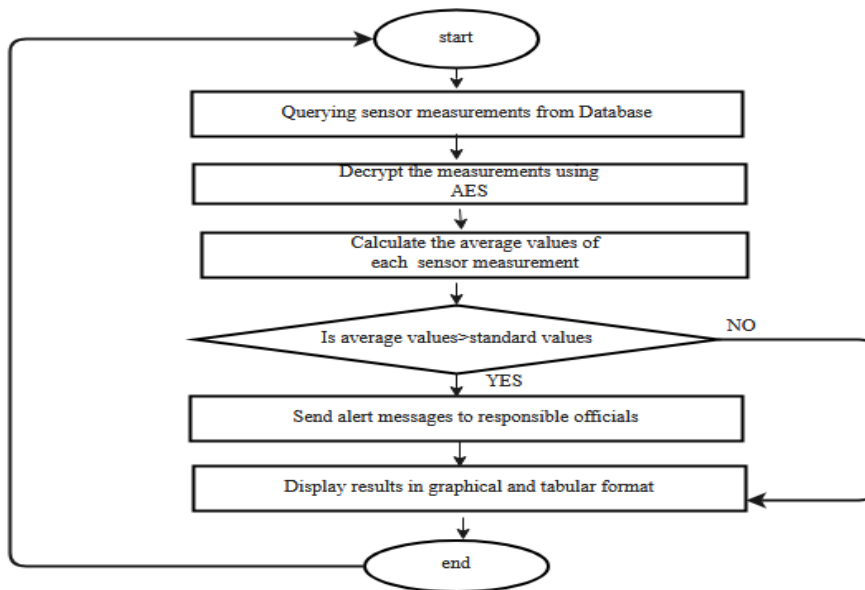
start

Querying sensor measurements from Database

Decrypt the measurements using AES

Calculate the average values of each sensor measurement

Is average values>standard values

NO

YES

Send alert messages to responsible officials

Display results in graphical and tabular format

end